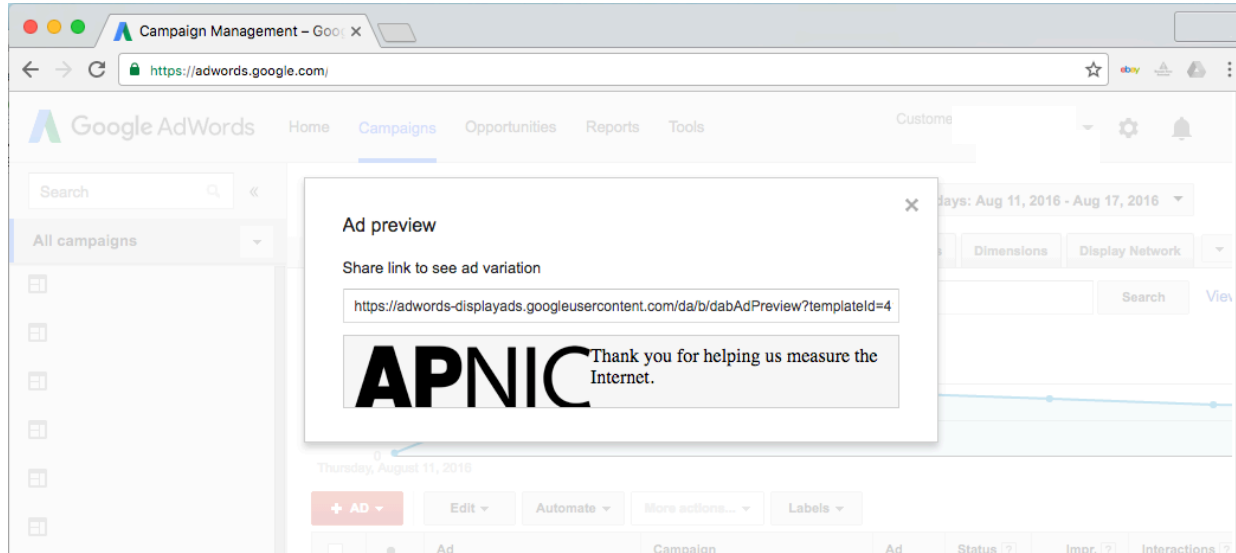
Campaign Management – Goo
https://adwords.google.com/
ebay

Google AdWords Home Campaigns Opportunities Reports Tools
Custome

Search «
All campaigns

days: Aug 11, 2016 - Aug 17, 2016
Dimensions Display Network
Search View

Ad preview
Share link to see ad variation
https://adwords-displayads.googleusercontent.com/da/b/dabAdPreview?templateId=4
APNIC Thank you for helping us measure the Internet.

0
Thursday, August 11, 2016

+ AD Edit Automate More actions... Labels
Ad Campaign Ad Status Impr. Interactions